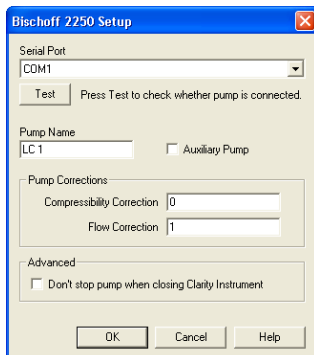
Bischoff 2250 Setup

Serial Port
COM1

Test
Press Test to check whether pump is connected.

Pump Name
LC 1

Auxiliary Pump

Pump Corrections
Compressibility Correction 0
Flow Correction 1

Advanced
Don't stop pump when closing Clarity Instrument

OK
Cancel
Help